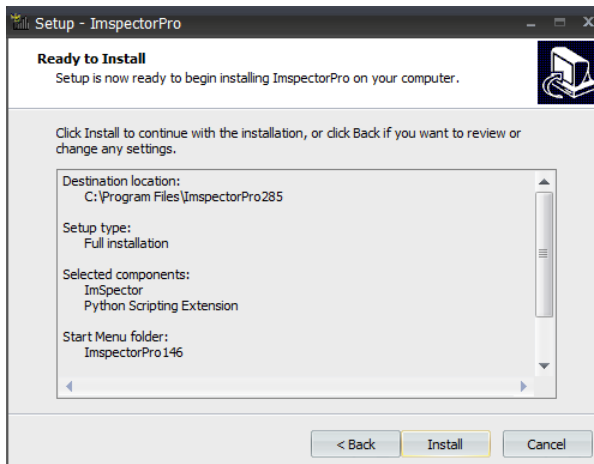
Setup - ImspectorPro

Ready to Install
Setup is now ready to begin installing ImspectorPro on your computer.

Click Install to continue with the installation, or click Back if you want to review or change any settings.

Destination location:
C:\Program Files\ImspectorPro285

Setup type:
Full installation

Selected components:
ImSpector
Python Scripting Extension

Start Menu folder:
ImspectorPro146

< Back
Install
Cancel